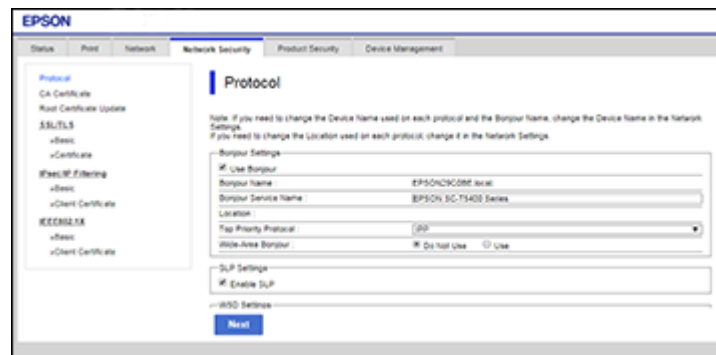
EPSON

Status | Print | Network | Network Security | Product Security | Device Management

Protocol
CA Certificate
Root Certificate Update
SSL/TLS
»Basic
»Certificate
IPsec/IP Filtering
»Basic
»Client Certificate
IEEE802.1X
»Basic
»Client Certificate

Protocol

Note: If you need to change the Device Name used on each protocol and the Bonjour Name, change the Device Name in the Network Settings.
If you need to change the Location used on each protocol, change it in the Network Settings.

Bonjour Settings
Use Bonjour

| | |
|---|---|
| Bonjour Name : | EPSON29C08E.local |
| Bonjour Service Name : | EPSON SC-T5400 Series |
| Location : | |
| Top Priority Protocol : | IPP |
| Wide-Area Bonjour : | Do Not Use  Use |

SLP Settings
Enable SLP

WSD Settings

Next